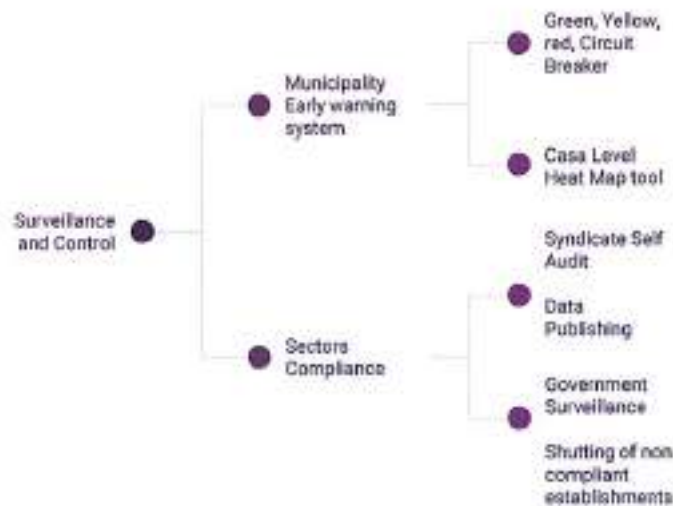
Surveillance and Control

Municipality Early warning system

Green, Yellow, red, Circuit Breaker

Casa Level Heat Map tool

Sectors Compliance

Syndicate Self Audit

Data Publishing

Government Surveillance

Shutting of non compliant establishments